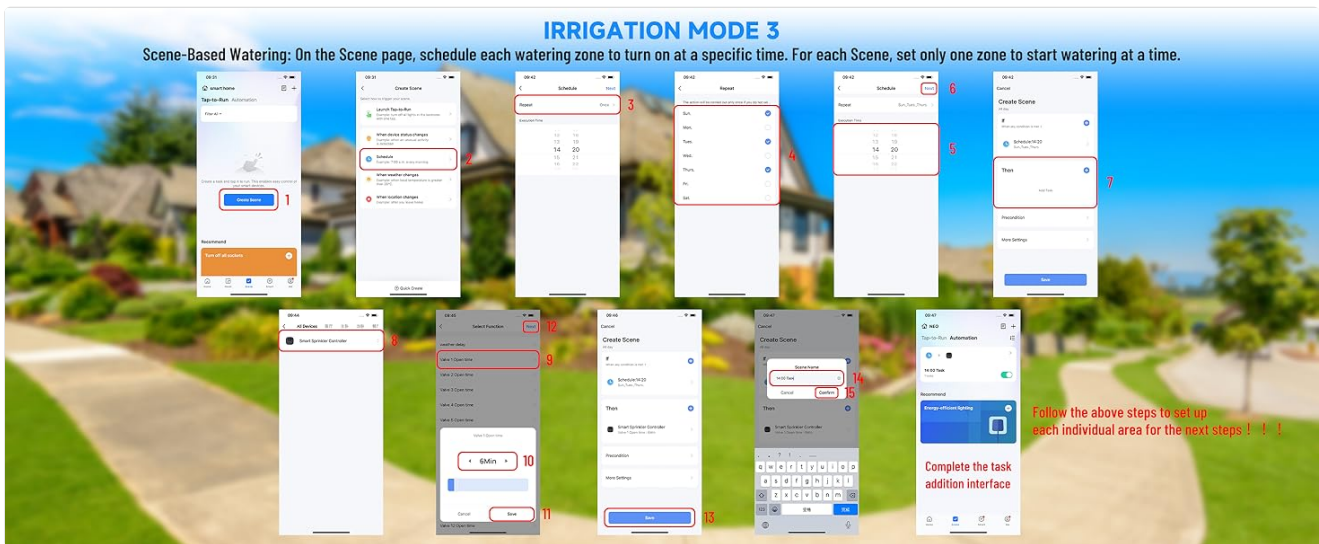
IRRIGATION MODE 3

Scene-Based Watering: On the Scene page, schedule each watering zone to turn on at a specific time. For each Scene, set only one zone to start watering at a time.

smart home
Tap-to-Run Automation
Create Scene 1
Recommend
Turn off all sockets

Create Scene
Launch Tap-to-Run
When device status changes
Schedule 2
When weather changes
When location changes
Quick Create

Schedule Next
Repeat Once 3
Execution Time
13 19
14 20
15 21

Repeat
Sun.
Mon.
Tues.
Wed.
Thurs.
Fri.
Sat.
4

Schedule Next 6
Repeat Sun.,Tues.,Thurs.
Execution Time
14 20
5

Cancel
Create Scene
If
Schedule:14:20
Sun.,Tues.,Thurs.
Then 7
Precondition
More Settings
Save

All Devices
Smart Sprinkler Controller 8

Select Function Next 12
Valve 1 Open time 9
Valve 2 Open time
Valve 3 Open time
Valve 4 Open time
Valve 5 Open time
6Min 10
Cancel Save 11
Valve 12 Open time

Cancel
Create Scene
If
Schedule:14:20
Sun.,Tues.,Thurs.
Then
Smart Sprinkler Controller
Valve 1 Open time : 6Min
Precondition
More Settings
Save 13

Cancel
Create Scene
Scene Name
14:00 Task 14
Cancel Confirm 15
Then
q w e r t y u i o p
a s d f g h j k l
z x c v b n m

NEO
Tap-to-Run Automation
14:00 Task
Recommend
Energy-efficient lighting
Complete the task addition interface

Follow the above steps to set up each individual area for the next steps！！！